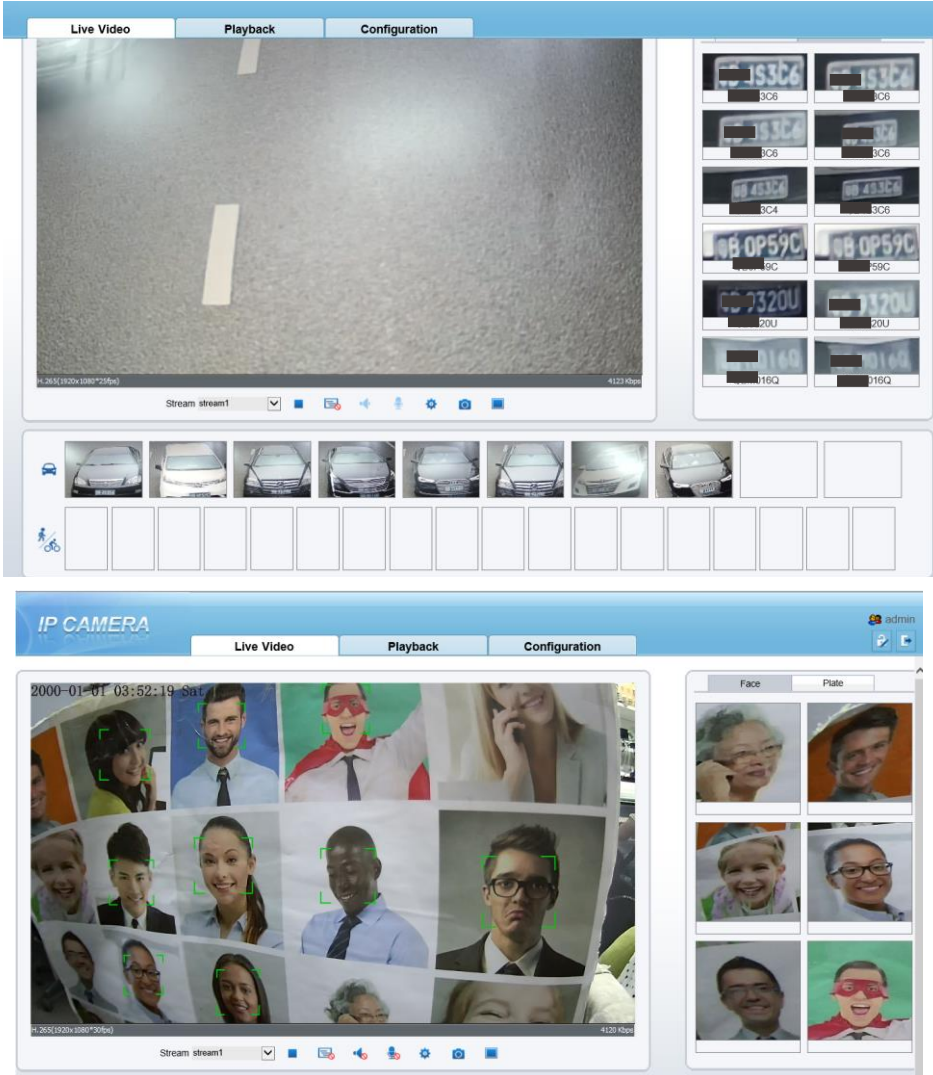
Live Video
Playback
Configuration

3C6
3C6
3C6
3C6
3C4
3C6
9C
59C
20U
20U
016Q
016Q

H.265(1920x1080*25fps)
4123 Kbps
Stream stream1

IP CAMERA
admin
Live Video
Playback
Configuration

2000-01-01 03:52:19 Sat

Face
Plate

H.265(1920x1080*30fps)
4120 Kbps
Stream stream1